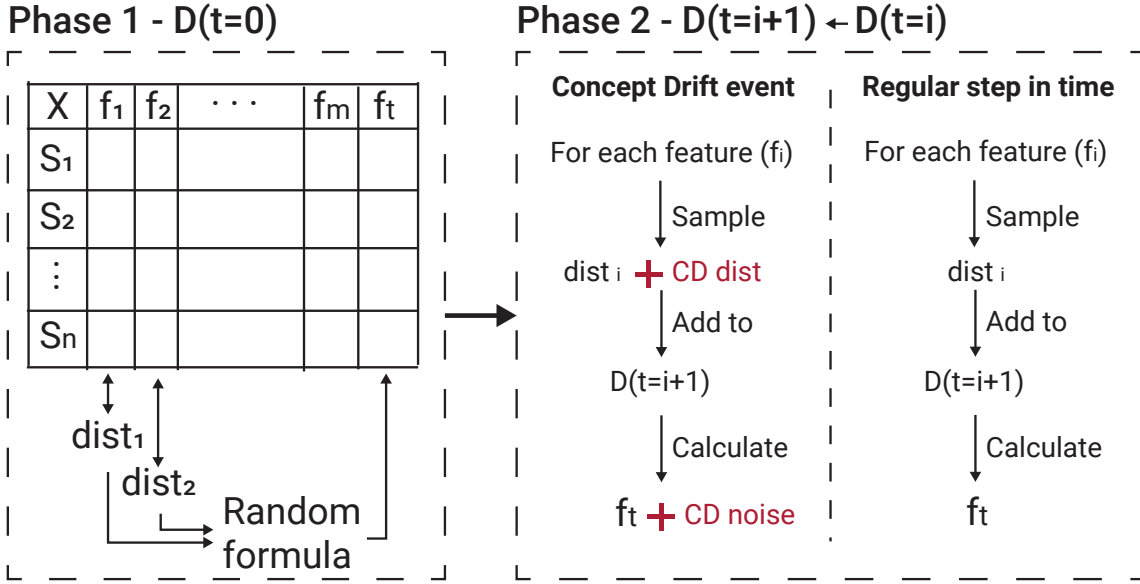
Phase 1 - D(t=0)

| X | $f_1$ | $f_2$ | ... | $f_m$ | $f_t$ |
|---|---|---|---|---|---|
| $S_1$ | | | | | |
| $S_2$ | | | | | |
| ⋮ | | | | | |
| $S_n$ | | | | | |

$dist_1$
$dist_2$
Random formula

Phase 2 - D(t=i+1) ← D(t=i)

Concept Drift event

For each feature ($f_i$)
Sample
dist $_i$ + CD dist
Add to
D(t=i+1)
Calculate
$f_t$ + CD noise

Regular step in time

For each feature ($f_i$)
Sample
dist $_i$
Add to
D(t=i+1)
Calculate
$f_t$